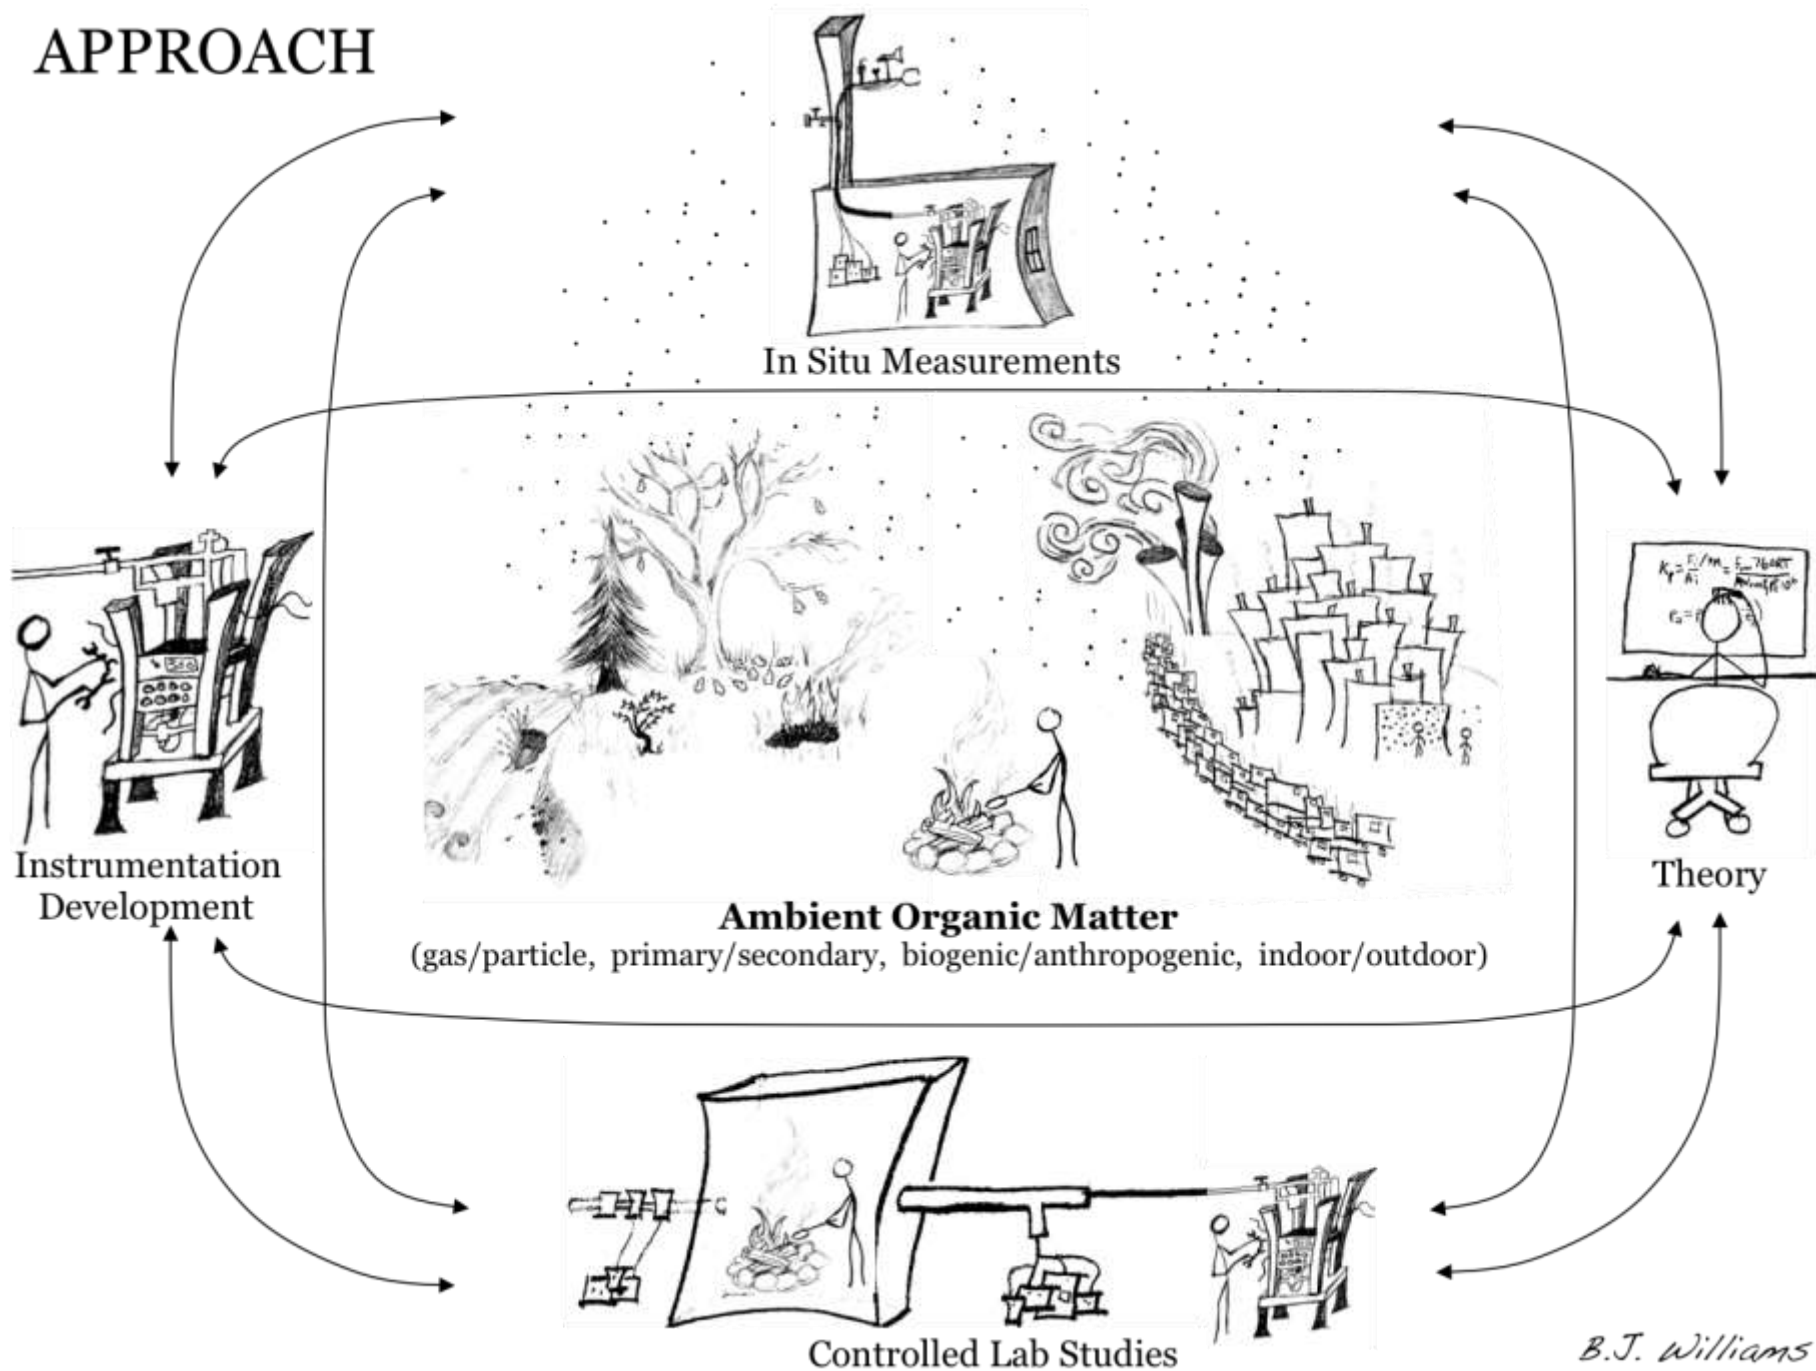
APPROACH

In Situ Measurements

Instrumentation Development

Theory

Ambient Organic Matter
(gas/particle, primary/secondary, biogenic/anthropogenic, indoor/outdoor)

Controlled Lab Studies

B.J. Williams